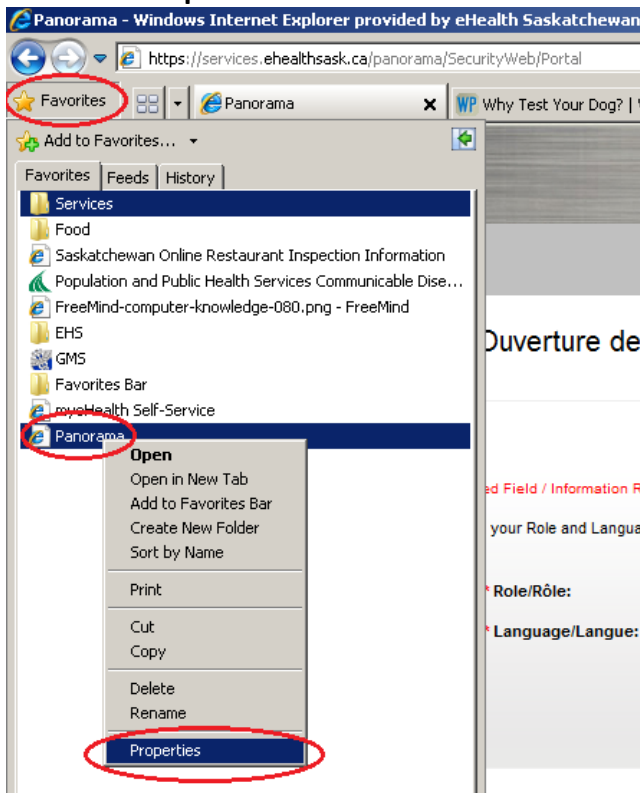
Panorama - Windows Internet Explorer provided by eHealth Saskatchewan

https://services.ehealthsask.ca/panorama/SecurityWeb/Portal

Favorites

Panorama

WP Why Test Your Dog? |

Add to Favorites...

Favorites Feeds History

Services
Food
Saskatchewan Online Restaurant Inspection Information
Population and Public Health Services Communicable Dise...
FreeMind-computer-knowledge-080.png - FreeMind
EHS
GMS
Favorites Bar
myeHealth Self-Service
Panorama

Open
Open in New Tab
Add to Favorites Bar
Create New Folder
Sort by Name

Print

Cut
Copy

Delete
Rename

Properties

Ouverture de

ed Field / Information R

your Role and Langua

* Role/Rôle:

* Language/Langue: